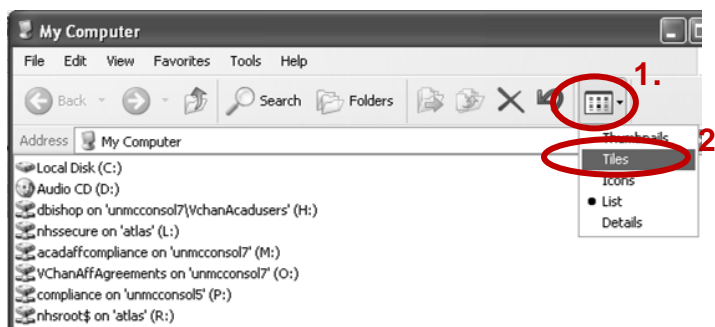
My Computer

File Edit View Favorites Tools Help

Back Search Folders

1.

Address My Computer

Thumbnails

2

Tiles

Icons

• List

Details

Local Disk (C:)

Audio CD (D:)

dbishop on 'unmcconsol7\VchanAcadusers' (H:)

nhssecure on 'atlas' (L:)

acadaffcompliance on 'unmcconsol7' (M:)

VChanAffAgreements on 'unmcconsol7' (O:)

compliance on 'unmcconsol5' (P:)

nhsroot$ on 'atlas' (R:)